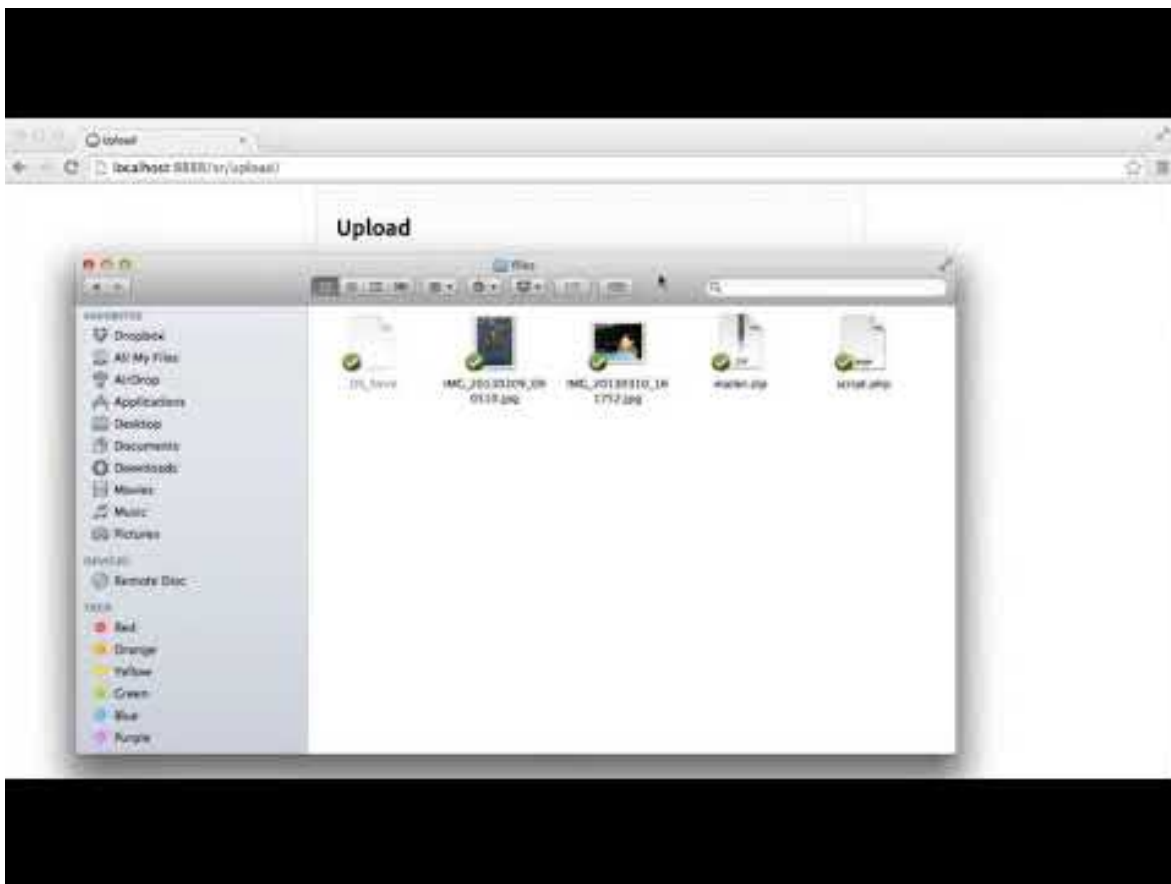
Upload

localhost:8888/sr/upload/

Upload

files

FAVORITES
Dropbox
All My Files
AirDrop
Applications
Desktop
Documents
Downloads
Movies
Music
Pictures
DEVICES
Remote Disc
TAGS
Red
Orange
Yellow
Green
Blue
Purple

DS_Store
IMG_20130309_090510.jpg
IMG_20130310_181717.jpg
master.zip
script.php